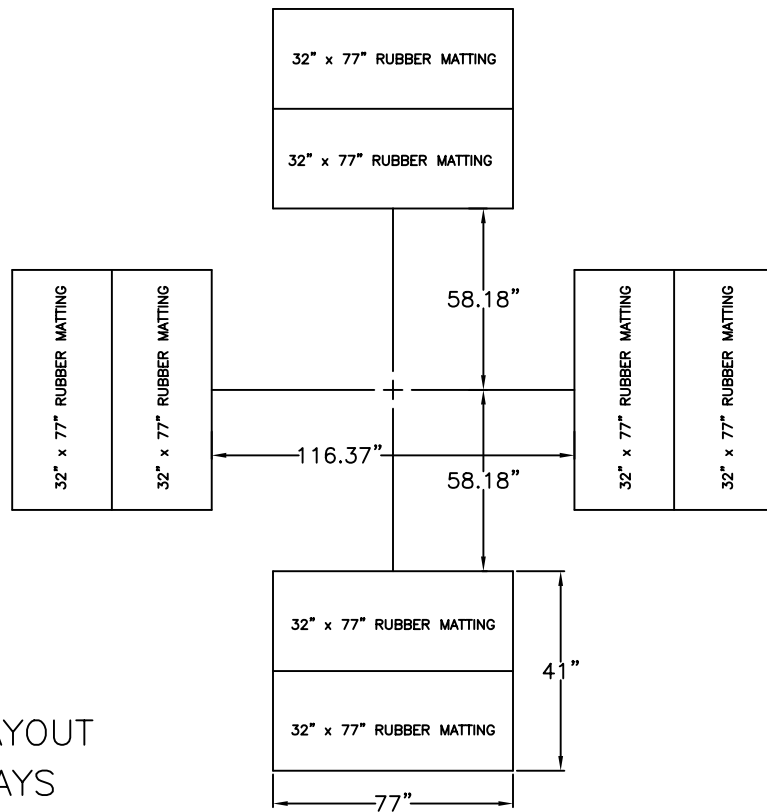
32" x 77" RUBBER MATTING

32" x 77" RUBBER MATTING

32" x 77" RUBBER MATTING

32" x 77" RUBBER MATTING

58.18"

32" x 77" RUBBER MATTING

32" x 77" RUBBER MATTING

116.37"

58.18"

32" x 77" RUBBER MATTING

32" x 77" RUBBER MATTING

41"

AYOUT
AYS

77"